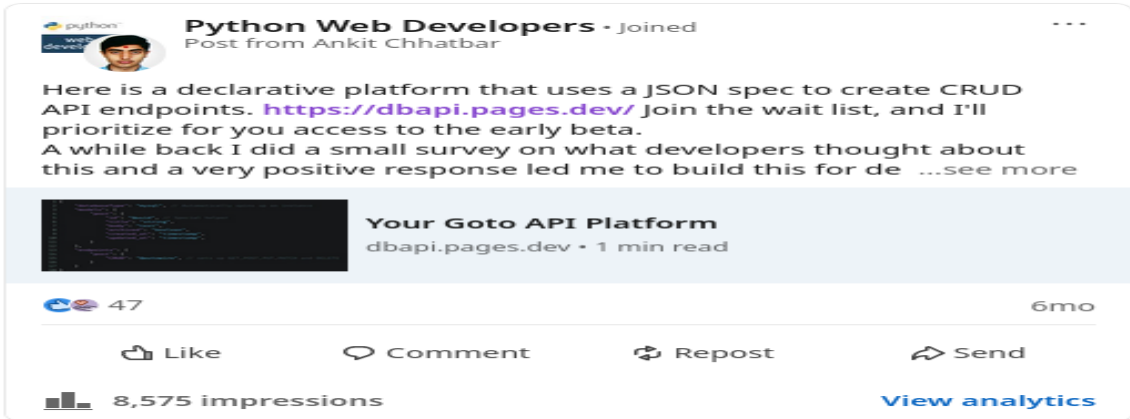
python
web develo

Python Web Developers • Joined
Post from Ankit Chhatbar

...

Here is a declarative platform that uses a JSON spec to create CRUD API endpoints. https://dbapi.pages.dev/ Join the wait list, and I'll prioritize for you access to the early beta.
A while back I did a small survey on what developers thought about this and a very positive response led me to build this for de ...see more

Your Goto API Platform
dbapi.pages.dev • 1 min read

47

6mo

Like

Comment

Repost

Send

8,575 impressions

View analytics